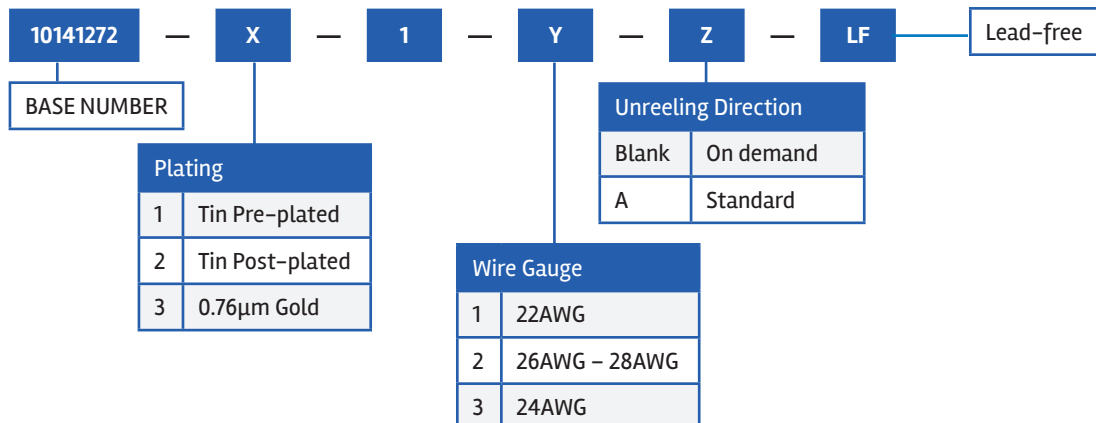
10141272 — X — 1 — Y — Z — LF

Lead-free

BASE NUMBER

| Plating | |
|---|---|
| 1 | Tin Pre-plated |
| 2 | Tin Post-plated |
| 3 | 0.76µm Gold |

| Wire Gauge | |
|---|---|
| 1 | 22AWG |
| 2 | 26AWG – 28AWG |
| 3 | 24AWG |

| Unreeling Direction | |
|---|---|
| Blank | On demand |
| A | Standard |